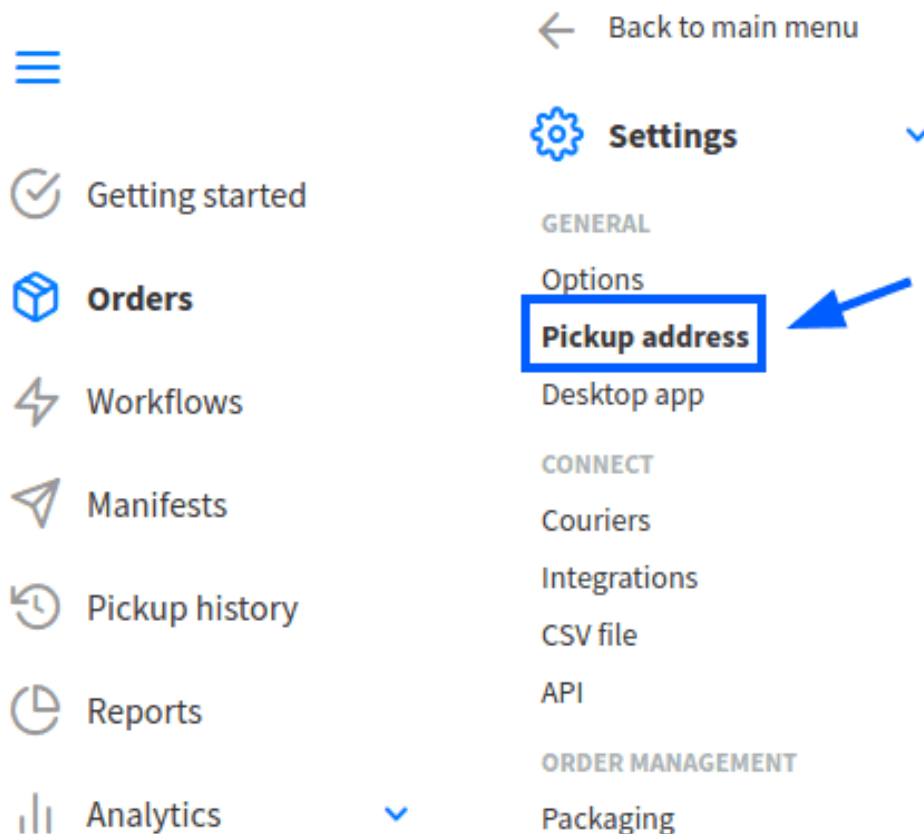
Getting started

Orders

Workflows

Manifests

Pickup history

Reports

Analytics

Back to main menu

Settings

GENERAL

Options

Pickup address

Desktop app

CONNECT

Couriers

Integrations

CSV file

API

ORDER MANAGEMENT

Packaging